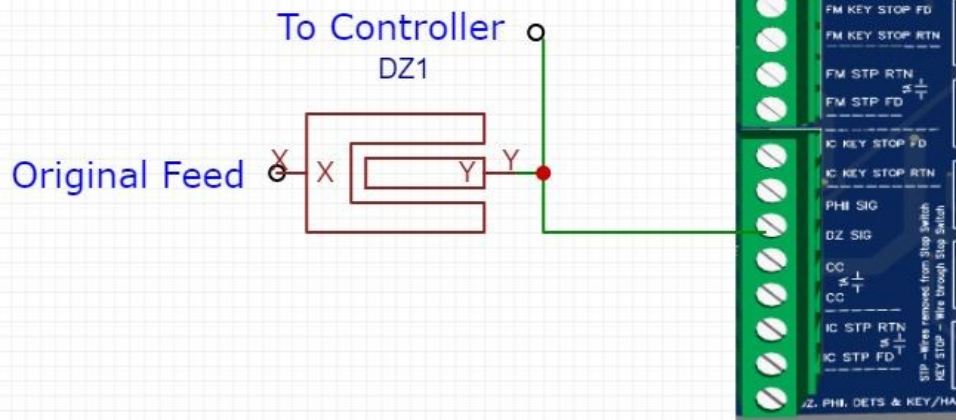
To Controller

DZ1

Original Feed

X

X

Y

Y

FM KEY STOP FD

FM KEY STOP RTN

FM STP RTN

FM STP FD

IC KEY STOP FD

IC KEY STOP RTN

PHI SIG

DZ SIG

CC

CC

IC STP RTN

IC STP FD

STP – Wires removed from Stop Switch
KEY STOP – Wire through Stop Switch

DZ, PHI, DETS & KEY/HA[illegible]